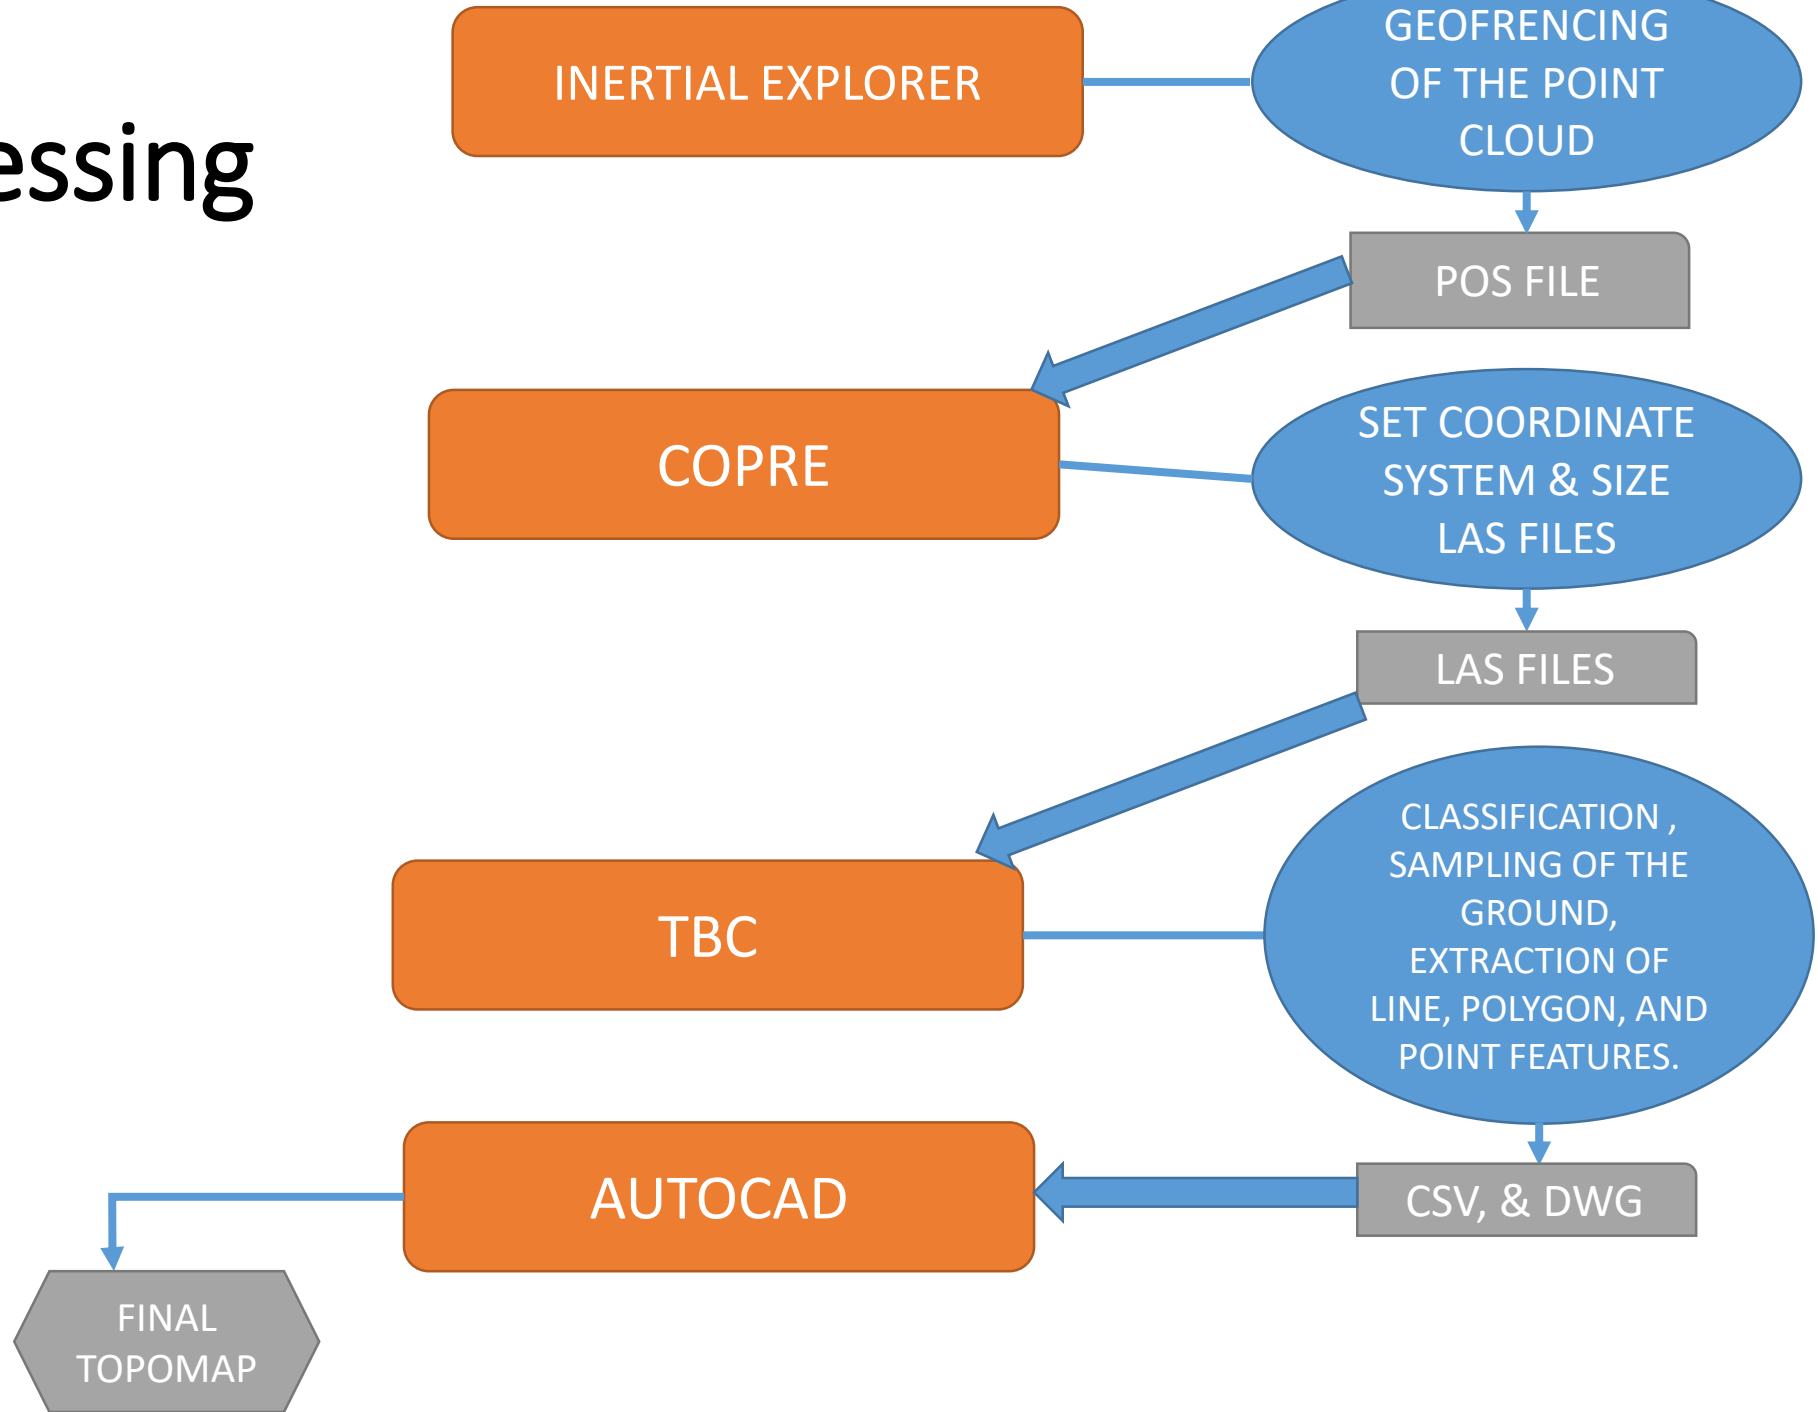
essing

INERTIAL EXPLORER

GEOFRENCING OF THE POINT CLOUD

POS FILE

COPRE

SET COORDINATE SYSTEM & SIZE LAS FILES

LAS FILES

TBC

CLASSIFICATION , SAMPLING OF THE GROUND, EXTRACTION OF LINE, POLYGON, AND POINT FEATURES.

CSV, & DWG

AUTOCAD

FINAL TOPOMAP